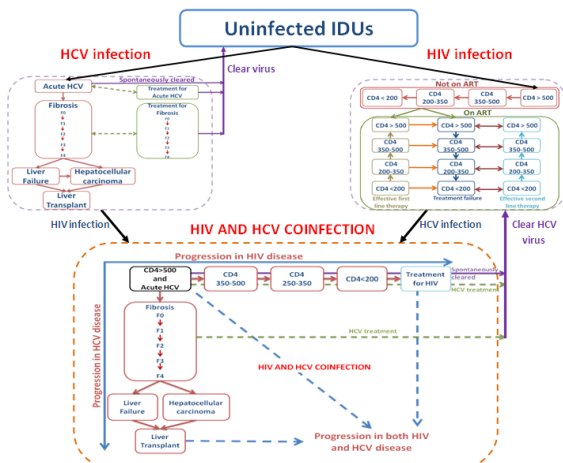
Uninfected IDUs

HCV infection

HIV infection

Acute HCV

Spontaneously cleared

Clear virus

Treatment for Acute HCV

Fibrosis

F0

F1

F2

F3

F4

Treatment for Fibrosis

Liver Failure

Hepatocellular carcinoma

Liver Transplant

Not on ART

CD4 < 200

CD4 200-350

CD4 350-500

CD4 > 500

On ART

CD4 > 500

CD4 > 500

CD4 > 500

CD4 350-500

CD4 350-500

CD4 350-500

CD4 200-350

CD4 200-350

CD4 200-350

CD4 <200

CD4 <200

CD4 <200

Effective first line therapy

Treatment failure

Effective second line therapy

HIV infection

HCV infection

HIV AND HCV COINFECTION

Clear HCV virus

Progression in HIV disease

CD4>500 and Acute HCV

CD4 350-500

CD4 250-350

CD4<200

Treatment for HIV

Spontaneously cleared

HCV treatment

Progression in HCV disease

Fibrosis

F0

F1

F2

F3

F4

HCV treatment

HIV AND HCV COINFECTION

Liver Failure

Hepatocellular carcinoma

Liver Transplant

Progression in both HIV and HCV disease